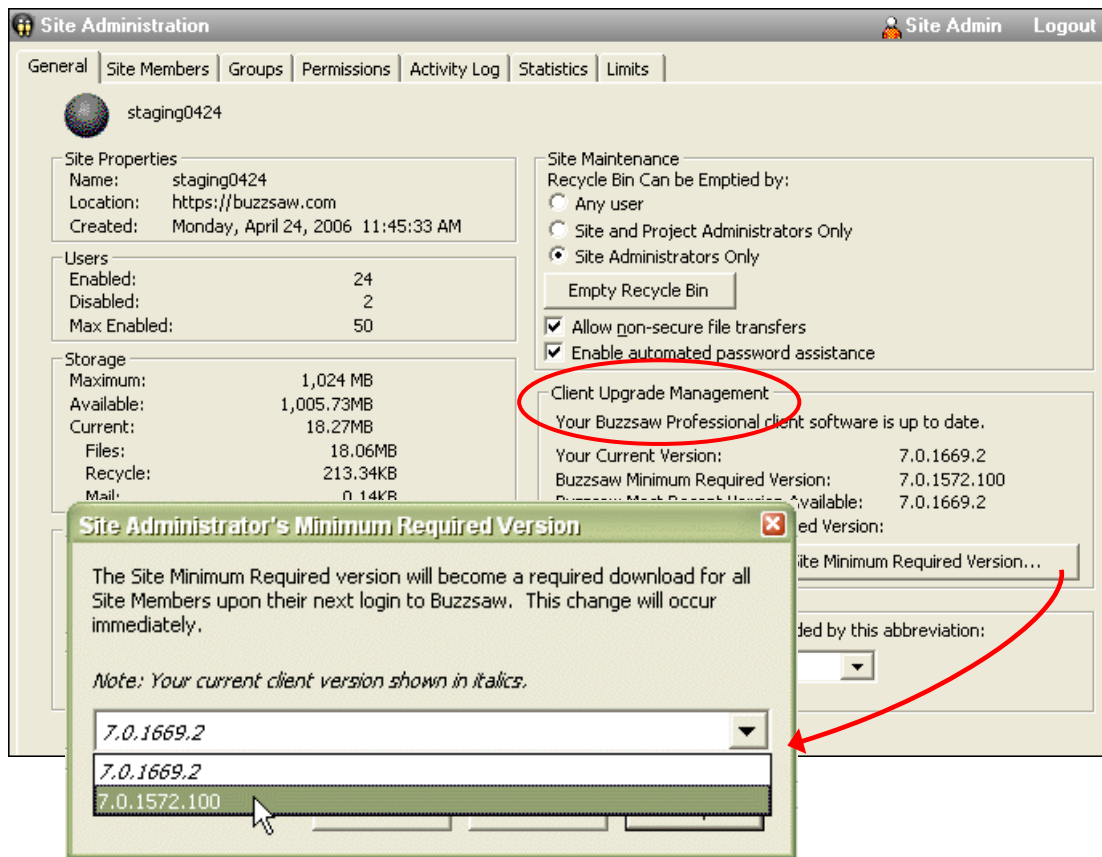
Site Administration
Site Admin Logout

General | Site Members | Groups | Permissions | Activity Log | Statistics | Limits

staging0424

Site Properties
Name: staging0424
Location: https://buzzsaw.com
Created: Monday, April 24, 2006 11:45:33 AM

Users
Enabled: 24
Disabled: 2
Max Enabled: 50

Storage
Maximum: 1,024 MB
Available: 1,005.73MB
Current: 18.27MB
Files: 18.06MB
Recycle: 213.34KB
Mail: 0.14KB

Site Maintenance
Recycle Bin Can be Emptied by:
Any user
Site and Project Administrators Only
Site Administrators Only
Empty Recycle Bin
Allow non-secure file transfers
Enable automated password assistance

Client Upgrade Management
Your Buzzsaw Professional client software is up to date.
Your Current Version: 7.0.1669.2
Buzzsaw Minimum Required Version: 7.0.1572.100
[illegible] Available: 7.0.1669.2
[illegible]ed Version:
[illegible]ite Minimum Required Version...

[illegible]ded by this abbreviation:

Site Administrator's Minimum Required Version

The Site Minimum Required version will become a required download for all Site Members upon their next login to Buzzsaw. This change will occur immediately.

Note: Your current client version shown in italics.

7.0.1669.2
7.0.1669.2
7.0.1572.100